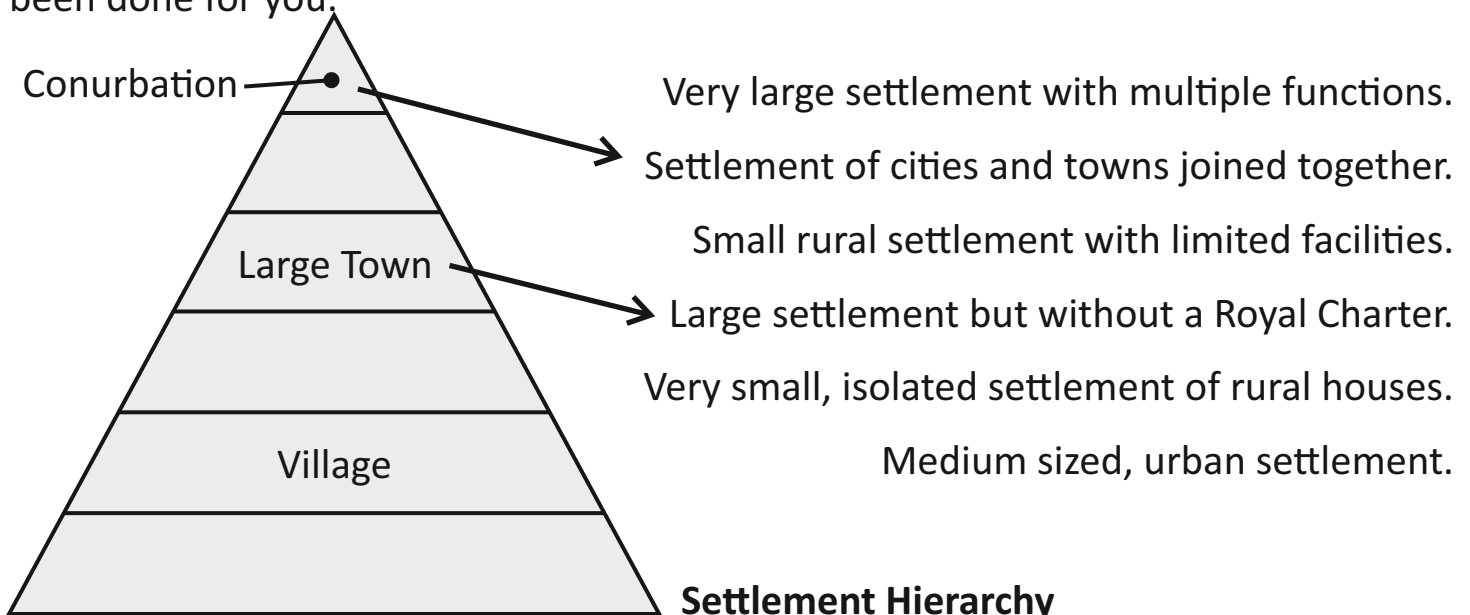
been done for you.

Conurbation

Large Town

Village

Very large settlement with multiple functions.

Settlement of cities and towns joined together.

Small rural settlement with limited facilities.

Large settlement but without a Royal Charter.

Very small, isolated settlement of rural houses.

Medium sized, urban settlement.

**Settlement Hierarchy**